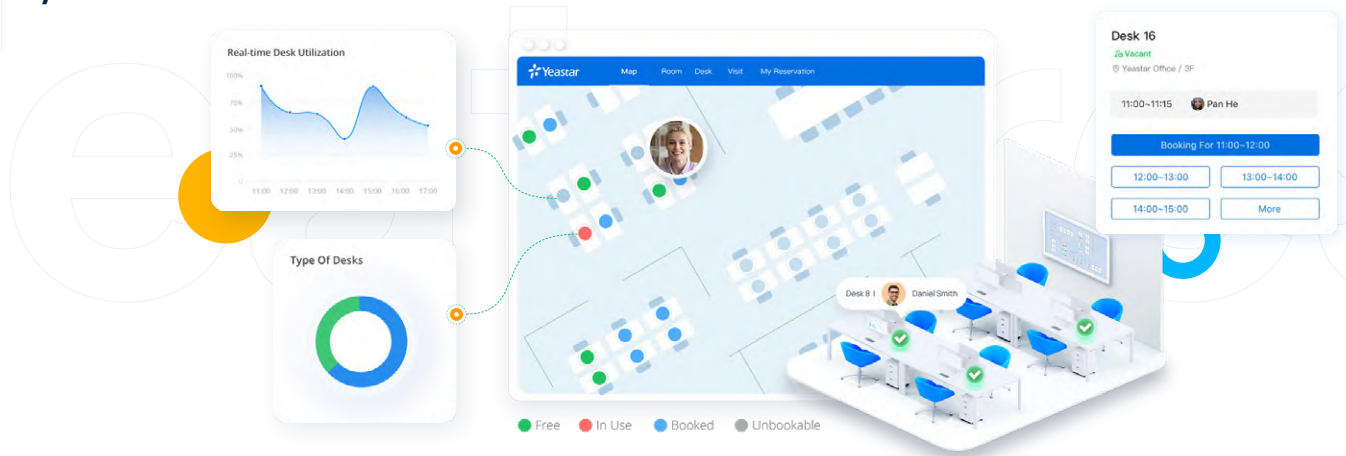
Real-time Desk Utilization

100%
75%
50%
25%
0

11:00 12:00 13:00 14:00 15:00 16:00 17:00

Type Of Desks

Yeastar Map Room Desk Visit My Reservation

Desk 8 | Daniel Smith

Desk 16
Vacant
Yeastar Office / 3F

11:00~11:15 Pan He

Booking For 11:00~12:00

12:00~13:00
13:00~14:00
14:00~15:00
More

Free In Use Booked Unbookable